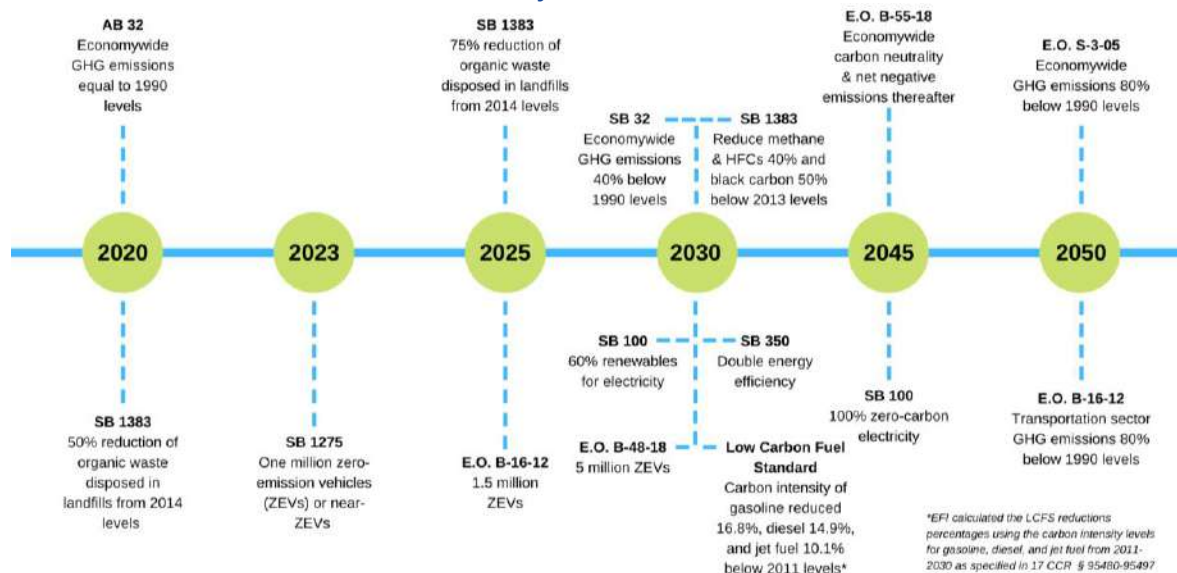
AB 32
Economywide GHG emissions equal to 1990 levels

SB 1383
75% reduction of organic waste disposed in landfills from 2014 levels

E.O. B-55-18
Economywide carbon neutrality & net negative emissions thereafter

E.O. S-3-05
Economywide GHG emissions 80% below 1990 levels

SB 32
Economywide GHG emissions 40% below 1990 levels

SB 1383
Reduce methane & HFCs 40% and black carbon 50% below 2013 levels

2020

2023

2025

2030

2045

2050

SB 100
60% renewables for electricity

SB 350
Double energy efficiency

SB 100
100% zero-carbon electricity

E.O. B-16-12
Transportation sector GHG emissions 80% below 1990 levels

SB 1383
50% reduction of organic waste disposed in landfills from 2014 levels

SB 1275
One million zero-emission vehicles (ZEVs) or near-ZEVs

E.O. B-16-12
1.5 million ZEVs

E.O. B-48-18
5 million ZEVs

Low Carbon Fuel Standard
Carbon intensity of gasoline reduced 16.8%, diesel 14.9%, and jet fuel 10.1% below 2011 levels*

*EFI calculated the LCFS reductions percentages using the carbon intensity levels for gasoline, diesel, and jet fuel from 2011-2030 as specified in 17 CCR § 95480-95497